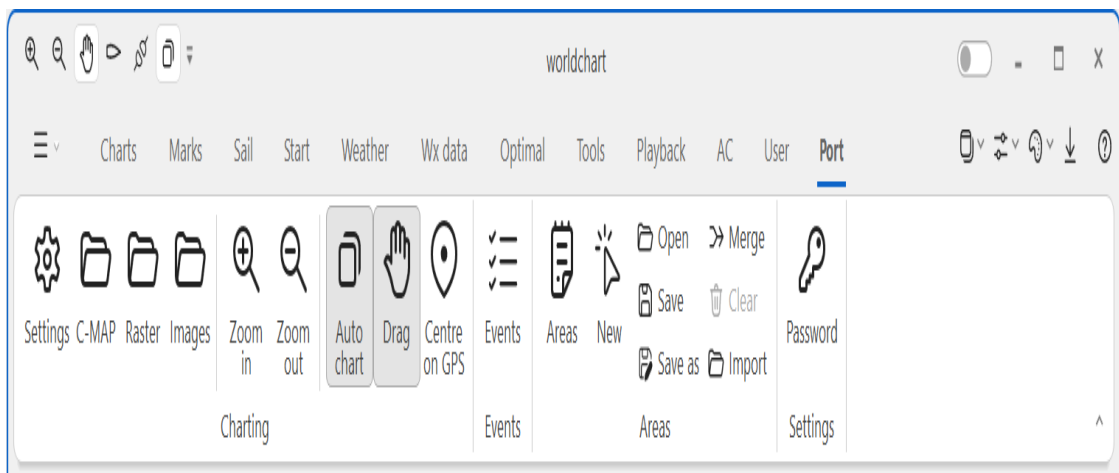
worldchart

Charts Marks Sail Start Weather Wx data Optimal Tools Playback AC User Port

Settings C-MAP Raster Images Zoom in Zoom out Auto chart Drag Centre on GPS Events Areas New Open Merge Save Clear Save as Import Password

Charting Events Areas Settings